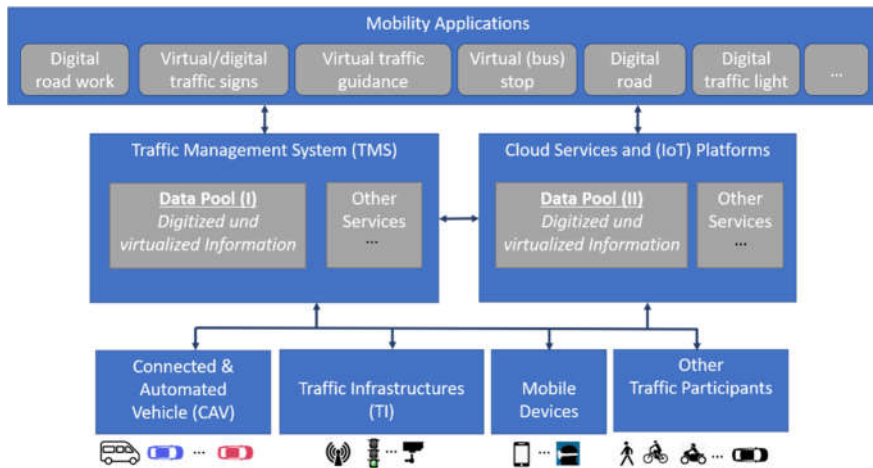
Mobility Applications

Digital road work

Virtual/digital traffic signs

Virtual traffic guidance

Virtual (bus) stop

Digital road

Digital traffic light

...

Traffic Management System (TMS)

Data Pool (I)
Digitized und virtualized Information

Other Services
...

Cloud Services and (IoT) Platforms

Data Pool (II)
Digitized und virtualized Information

Other Services
...

Connected & Automated Vehicle (CAV)

Traffic Infrastructures (TI)

Mobile Devices

Other Traffic Participants

...

...

...